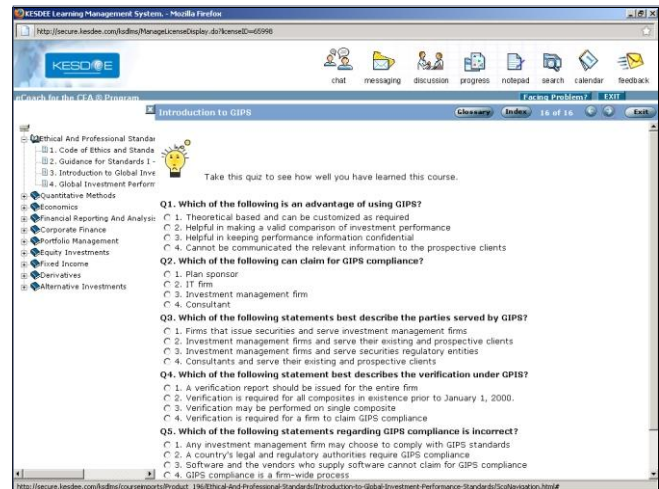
KESDEE Learning Management System. - Mozilla Firefox

http://secure.kesdee.com/ksdlms/ManageLicenseDisplay.do?licenseID=65998

KESDEE

chat messaging discussion progress notepad search calendar feedback

eCoach for the CFA ® Program

Facing Problem? EXIT

Introduction to GIPS

Glossary Index 16 of 16 Exit

Ethical And Professional Standar
1. Code of Ethics and Standa
2. Guidance for Standards I -
3. Introduction to Global Inve
4. Global Investment Perform
Quantitative Methods
Economics
Financial Reporting And Analysis
Corporate Finance
Portfolio Management
Equity Investments
Fixed Income
Derivatives
Alternative Investments

Take this quiz to see how well you have learned this course.

Q1. Which of the following is an advantage of using GIPS?
1. Theoretical based and can be customized as required
2. Helpful in making a valid comparison of investment performance
3. Helpful in keeping performance information confidential
4. Cannot be communicated the relevant information to the prospective clients

Q2. Which of the following can claim for GIPS compliance?
1. Plan sponsor
2. IT firm
3. Investment management firm
4. Consultant

Q3. Which of the following statements best describe the parties served by GIPS?
1. Firms that issue securities and serve investment management firms
2. Investment management firms and serve their existing and prospective clients
3. Investment management firms and serve securities regulatory entities
4. Consultants and serve their existing and prospective clients

Q4. Which of the following statement best describes the verification under GPIS?
1. A verification report should be issued for the entire firm
2. Verification is required for all composites in existence prior to January 1, 2000.
3. Verification may be performed on single composite
4. Verification is required for a firm to claim GIPS compliance

Q5. Which of the following statements regarding GIPS compliance is incorrect?
1. Any investment management firm may choose to comply with GIPS standards
2. A country's legal and regulatory authorities require GIPS compliance
3. Software and the vendors who supply software cannot claim for GIPS compliance
4. GIPS compliance is a firm-wide process

http://secure.kesdee.com/ksdlms/courseimports/Product_196/Ethical-And-Professional-Standards/Introduction-to-Global-Investment-Performance-Standards/ScoNavigation.html#